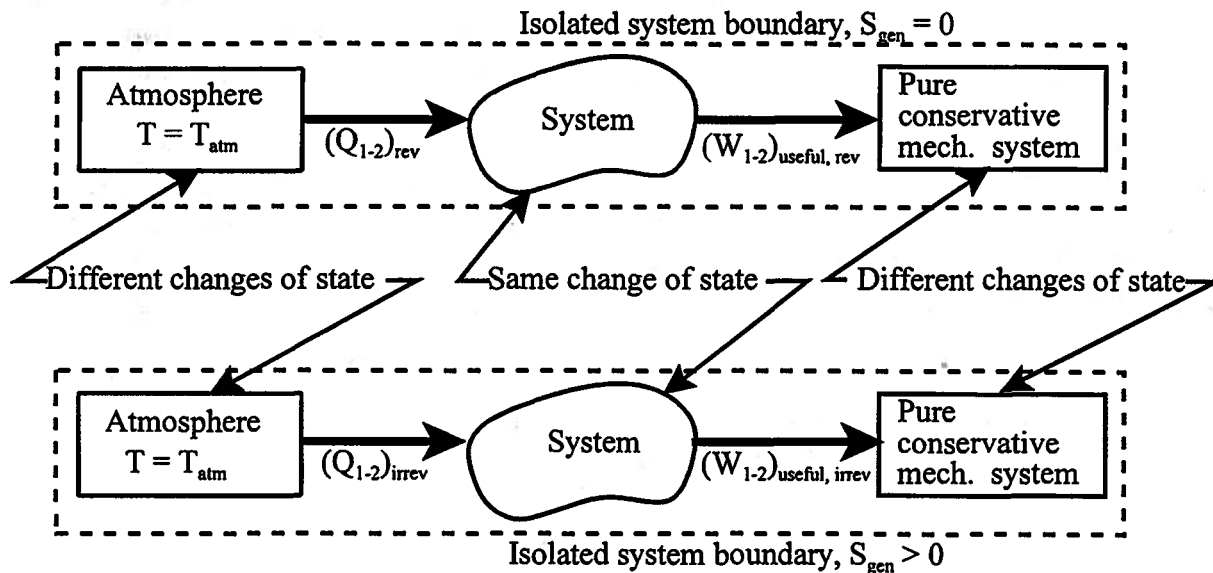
Isolated system boundary, $S_{gen} = 0$

Atmosphere
$T = T_{atm}$

$(Q_{1\text{-}2})_{rev}$

System

$(W_{1\text{-}2})_{useful,\ rev}$

Pure conservative mech. system

Different changes of state

Same change of state

Different changes of state

Atmosphere
$T = T_{atm}$

$(Q_{1\text{-}2})_{irrev}$

System

$(W_{1\text{-}2})_{useful,\ irrev}$

Pure conservative mech. system

Isolated system boundary, $S_{gen} > 0$